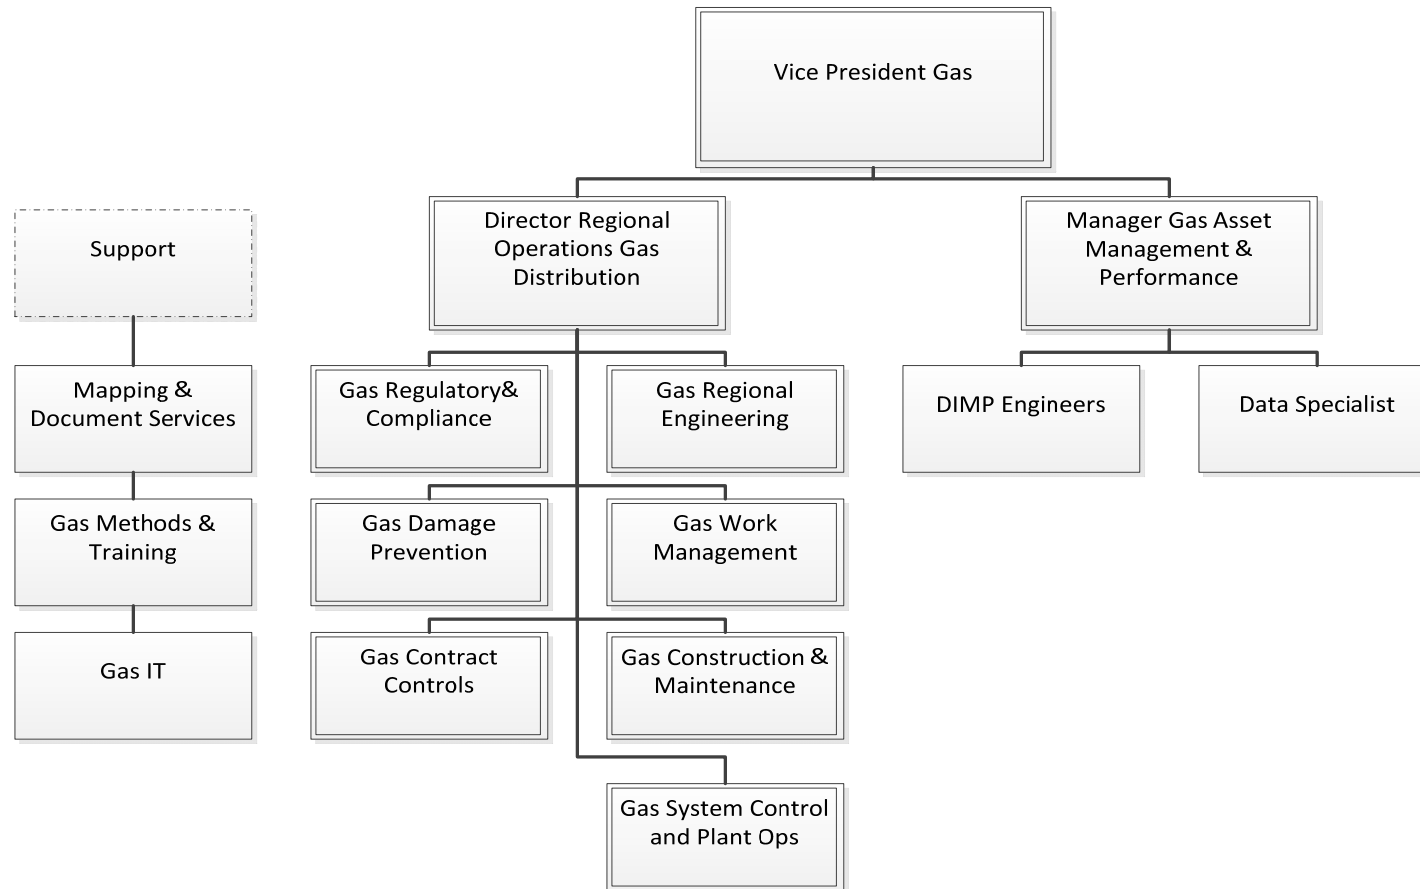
Vice President Gas

Director Regional Operations Gas Distribution

Manager Gas Asset Management & Performance

Support

Mapping & Document Services

Gas Methods & Training

Gas IT

Gas Regulatory& Compliance

Gas Regional Engineering

Gas Damage Prevention

Gas Work Management

Gas Contract Controls

Gas Construction & Maintenance

Gas System Control and Plant Ops

DIMP Engineers

Data Specialist